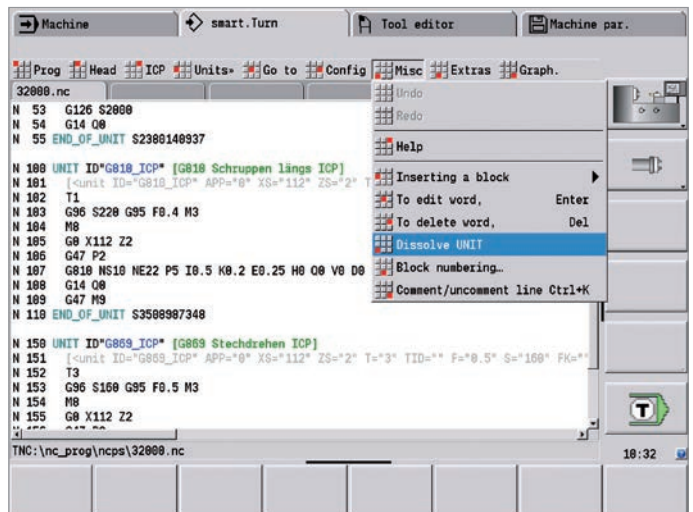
Machine | smart.Turn | Tool editor | Machine par.

Prog Head ICP Units Go to Config Misc Extras Graph.

32000.nc

N 53 G126 S2000
N 54 G14 Q0
N 55 END_OF_UNIT $2380140937

N 100 UNIT ID"G810_ICP" [G810 Schruppen längs ICP]
N 101 [<unit ID="G810_ICP" APP="0" XS="112" ZS="2" T
N 102 T1
N 103 G96 S220 G95 F0.4 M3
N 104 M8
N 105 G0 X112 Z2
N 106 G47 P2
N 107 G810 NS10 NE22 P5 I0.5 K0.2 E0.25 H0 Q0 V0 D0
N 108 G14 Q0
N 109 G47 M9
N 110 END_OF_UNIT $3508987348

N 150 UNIT ID"G869_ICP" [G869 Stechdrehen ICP]
N 151 [<unit ID="G869_ICP" APP="0" XS="112" ZS="2" T="3" TID="" F="0.5" S="160" FK="
N 152 T3
N 153 G96 S160 G95 F0.5 M3
N 154 M8
N 155 G0 X112 Z2

Undo
Redo
Help
Inserting a block
To edit word, Enter
To delete word, Del
Dissolve UNIT
Block numbering…
Comment/uncomment line Ctrl+K

TNC:\nc_prog\ncps\32000.nc
10:32